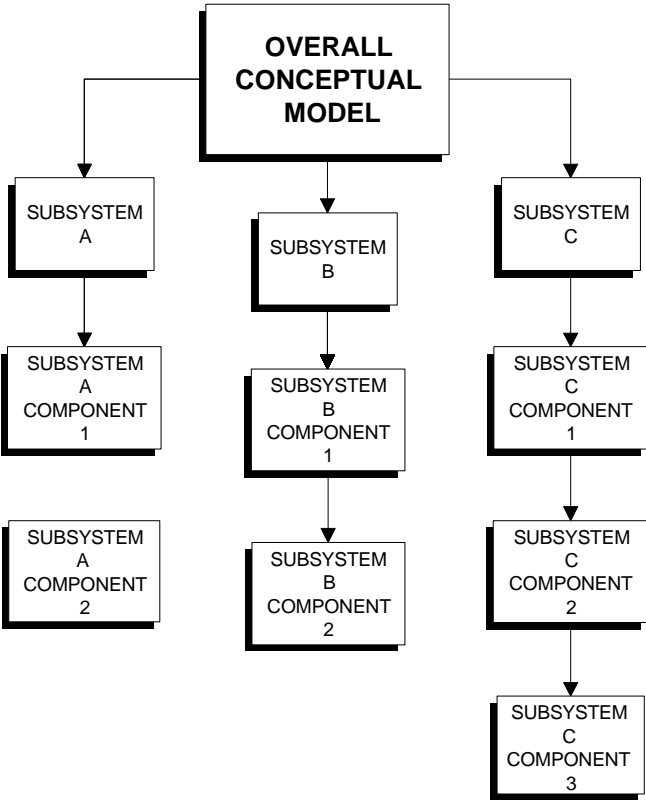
OVERALL CONCEPTUAL MODEL

SUBSYSTEM A

SUBSYSTEM A COMPONENT 1

SUBSYSTEM A COMPONENT 2

SUBSYSTEM B

SUBSYSTEM B COMPONENT 1

SUBSYSTEM B COMPONENT 2

SUBSYSTEM C

SUBSYSTEM C COMPONENT 1

SUBSYSTEM C COMPONENT 2

SUBSYSTEM C COMPONENT 3